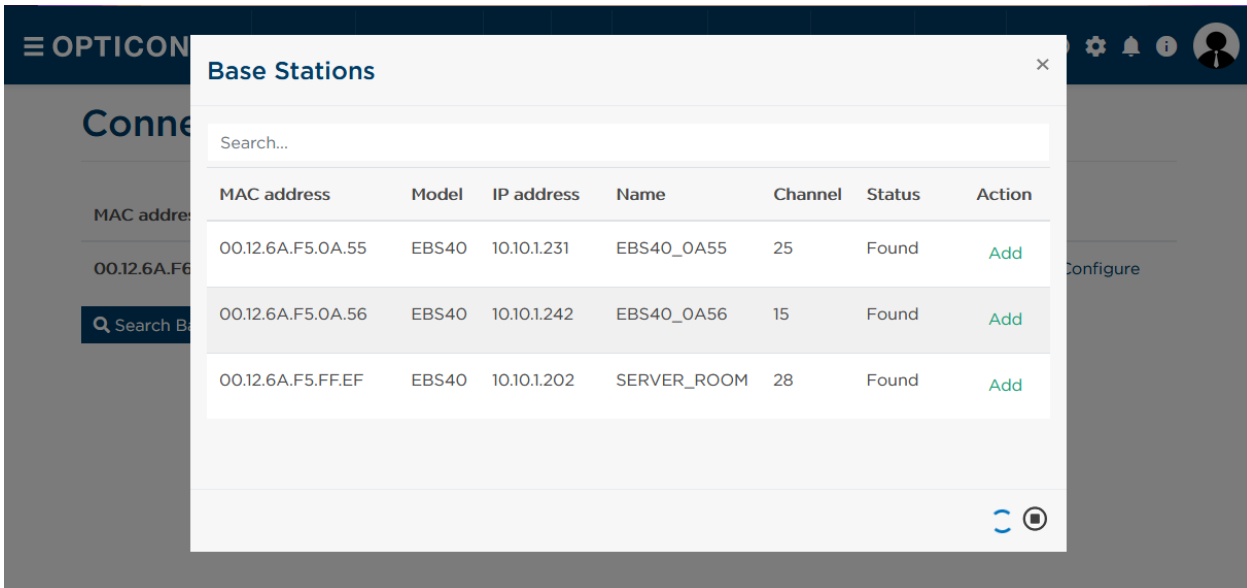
≡ OPTICON

Conne

MAC addres

00.12.6A.F6

Search Ba

Configure

Base Stations

×

Search...

| MAC address | Model | IP address | Name | Channel | Status | Action |
|---|---|---|---|---|---|---|
| 00.12.6A.F5.0A.55 | EBS40 | 10.10.1.231 | EBS40_0A55 | 25 | Found | Add |
| 00.12.6A.F5.0A.56 | EBS40 | 10.10.1.242 | EBS40_0A56 | 15 | Found | Add |
| 00.12.6A.F5.FF.EF | EBS40 | 10.10.1.202 | SERVER_ROOM | 28 | Found | Add |